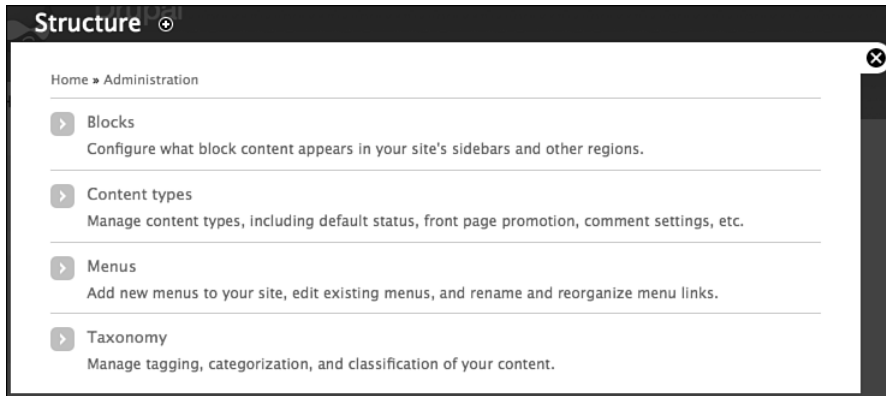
Structure

Home » Administration

Blocks
Configure what block content appears in your site's sidebars and other regions.

Content types
Manage content types, including default status, front page promotion, comment settings, etc.

Menus
Add new menus to your site, edit existing menus, and rename and reorganize menu links.

Taxonomy
Manage tagging, categorization, and classification of your content.